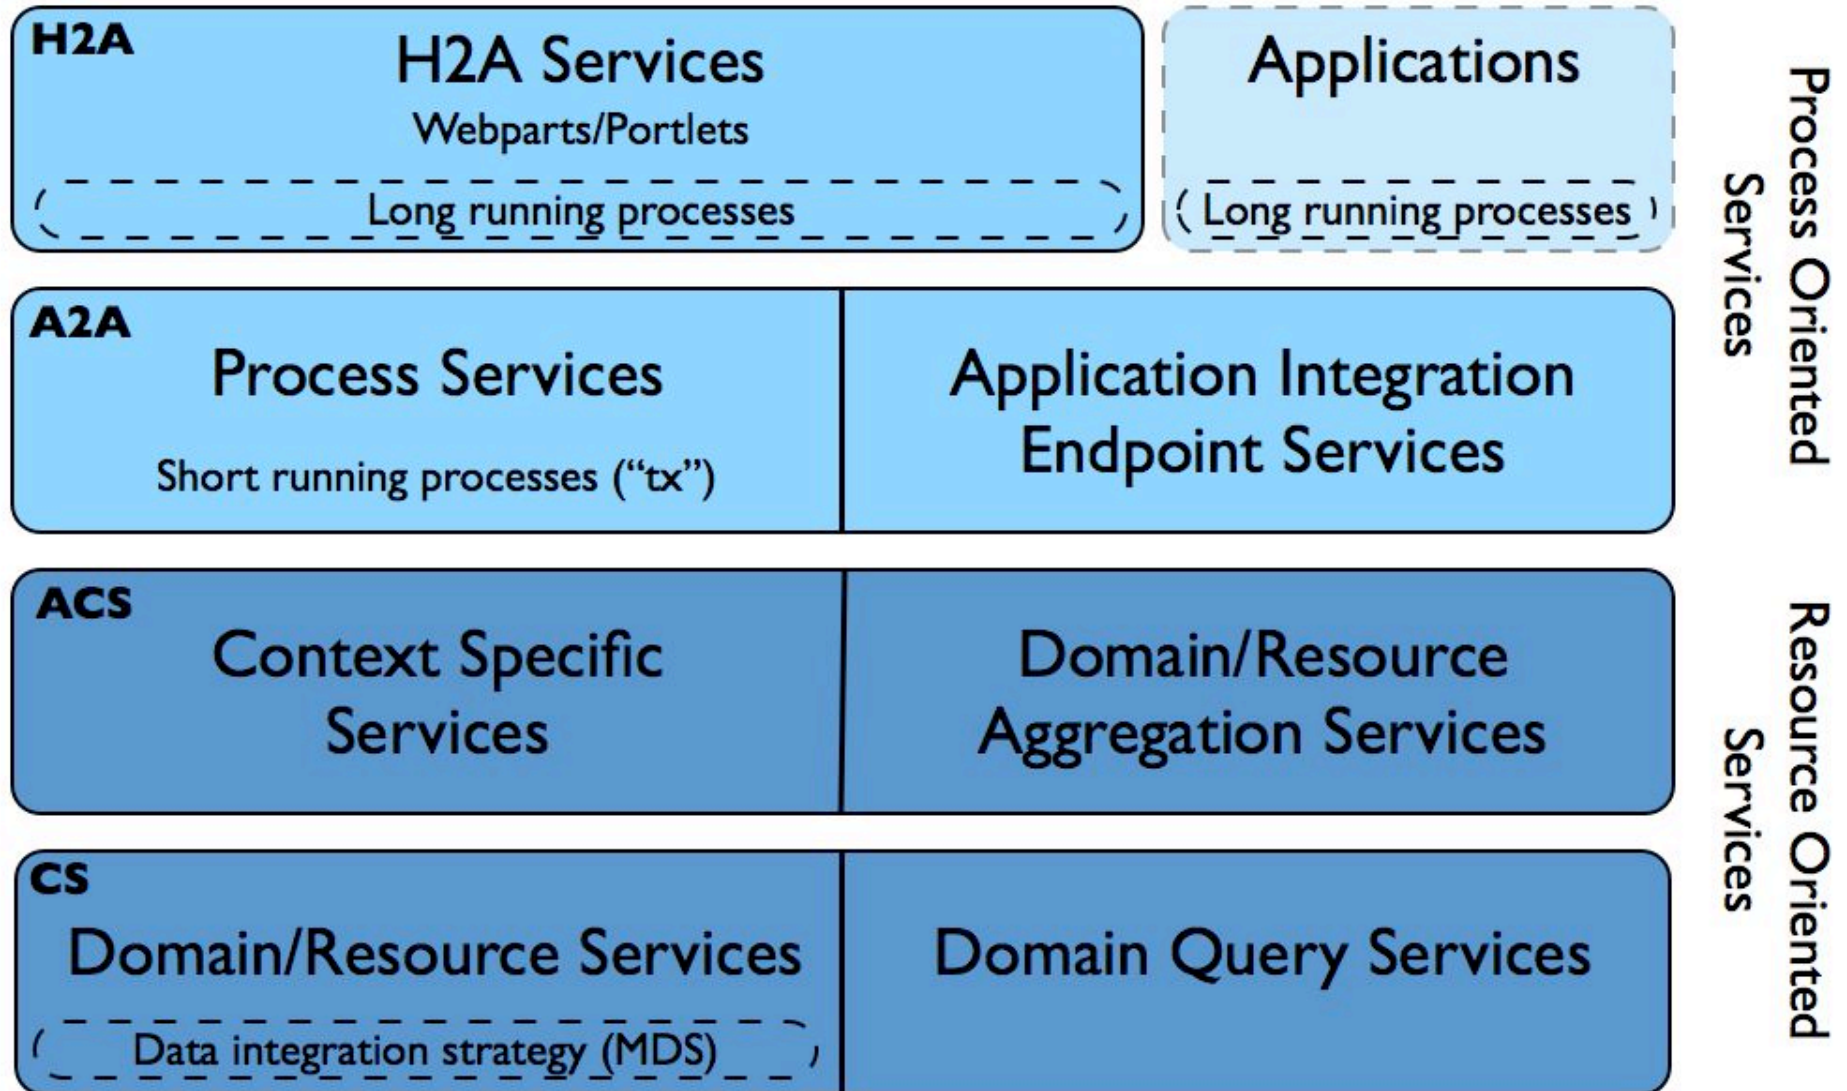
H2A
H2A Services
Webparts/Portlets
Long running processes

Applications
Long running processes

A2A
Process Services
Short running processes ("tx")

Application Integration Endpoint Services

ACS
Context Specific Services

Domain/Resource Aggregation Services

CS
Domain/Resource Services
Data integration strategy (MDS)

Domain Query Services

Process Oriented Services

Resource Oriented Services